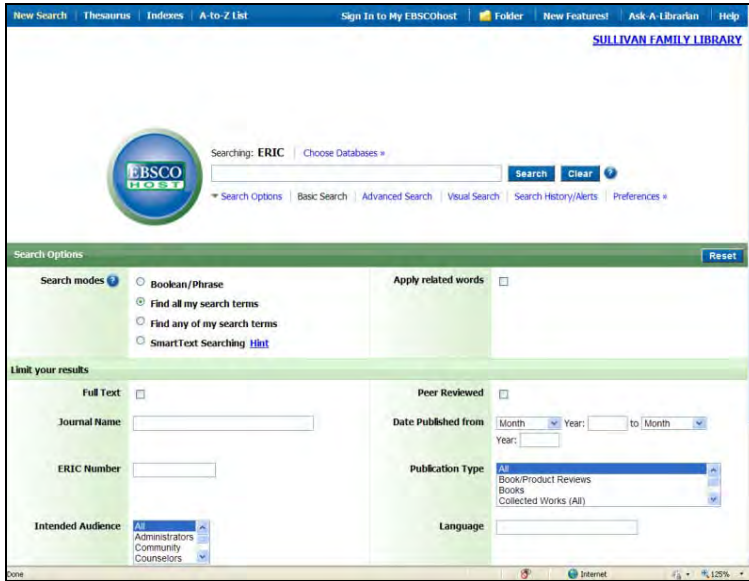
New Search | Thesaurus | Indexes | A-to-Z List

Sign In to My EBSCOhost | Folder | New Features! | Ask-A-Librarian | Help

SULLIVAN FAMILY LIBRARY

EBSCO HOST

Searching: ERIC | Choose Databases »

Search Clear

▾ Search Options | Basic Search | Advanced Search | Visual Search | Search History/Alerts | Preferences »

Search Options

Reset

Search modes

Boolean/Phrase

Find all my search terms

Find any of my search terms

SmartText Searching Hint

Apply related words

Limit your results

Full Text

Peer Reviewed

Journal Name

Date Published from Month Year: to Month Year:

ERIC Number

Publication Type

All
Book/Product Reviews
Books
Collected Works (All)

Intended Audience

All
Administrators
Community
Counselors

Language

Done

Internet

125%